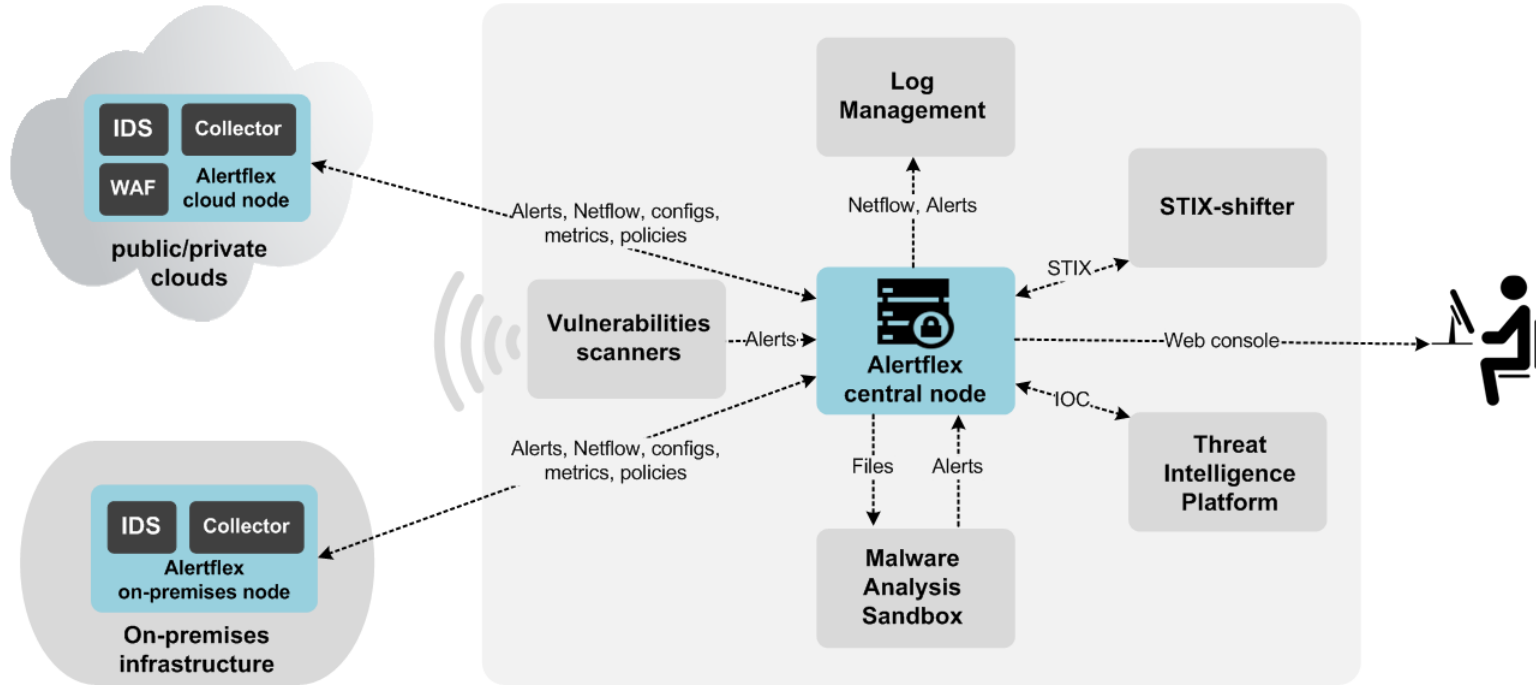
IDS
Collector
WAF
Alertflex cloud node
public/private clouds

Log Management

Netflow, Alerts

STIX-shifter

Alerts, Netflow, configs, metrics, policies

STIX

Vulnerabilities scanners

Alerts

Alertflex central node

Web console

IOC

Alerts, Netflow, configs, metrics, policies

Files

Alerts

Threat Intelligence Platform

IDS
Collector
Alertflex on-premises node
On-premises infrastructure

Malware Analysis Sandbox